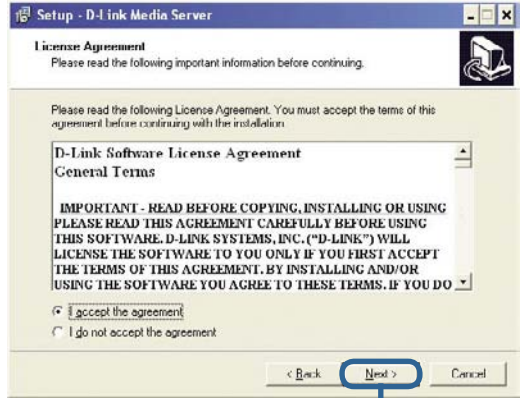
Setup - D-Link Media Server

License Agreement
Please read the following important information before continuing.

Please read the following License Agreement. You must accept the terms of this agreement before continuing with the installation.

D-Link Software License Agreement
General Terms

IMPORTANT - READ BEFORE COPYING, INSTALLING OR USING PLEASE READ THIS AGREEMENT CAREFULLY BEFORE USING THIS SOFTWARE. D-LINK SYSTEMS, INC. ("D-LINK") WILL LICENSE THE SOFTWARE TO YOU ONLY IF YOU FIRST ACCEPT THE TERMS OF THIS AGREEMENT. BY INSTALLING AND/OR USING THE SOFTWARE YOU AGREE TO THESE TERMS. IF YOU DO

I accept the agreement
I do not accept the agreement

< Back
Next >
Cancel